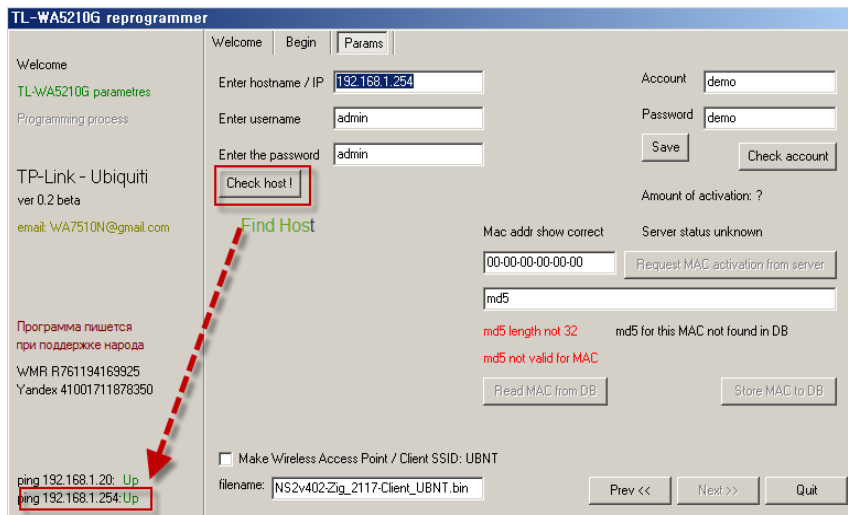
TL-WA5210G reprogrammer

Welcome
TL-WA5210G parametres
Programming process

TP-Link - Ubiquiti
ver 0.2 beta

email: WA7510N@gmail.com

Программа пишется при поддержке народа

WMR R761194169925
Yandex 41001711878350

ping 192.168.1.20: Up
ping 192.168.1.254: Up

Welcome | Begin | Params

Enter hostname / IP 192.168.1.254
Enter username admin
Enter the password admin
Check host !

Find Host

Account demo
Password demo
Save
Check account

Amount of activation: ?

Mac addr show correct
Server status unknown

00-00-00-00-00-00
Request MAC activation from server

md5

md5 length not 32
md5 for this MAC not found in DB
md5 not valid for MAC

Read MAC from DB
Store MAC to DB

Make Wireless Access Point / Client SSID: UBNT

filename: NS2v402-Zig_2117-Client_UBNT.bin

Prev <<
Next >>
Quit